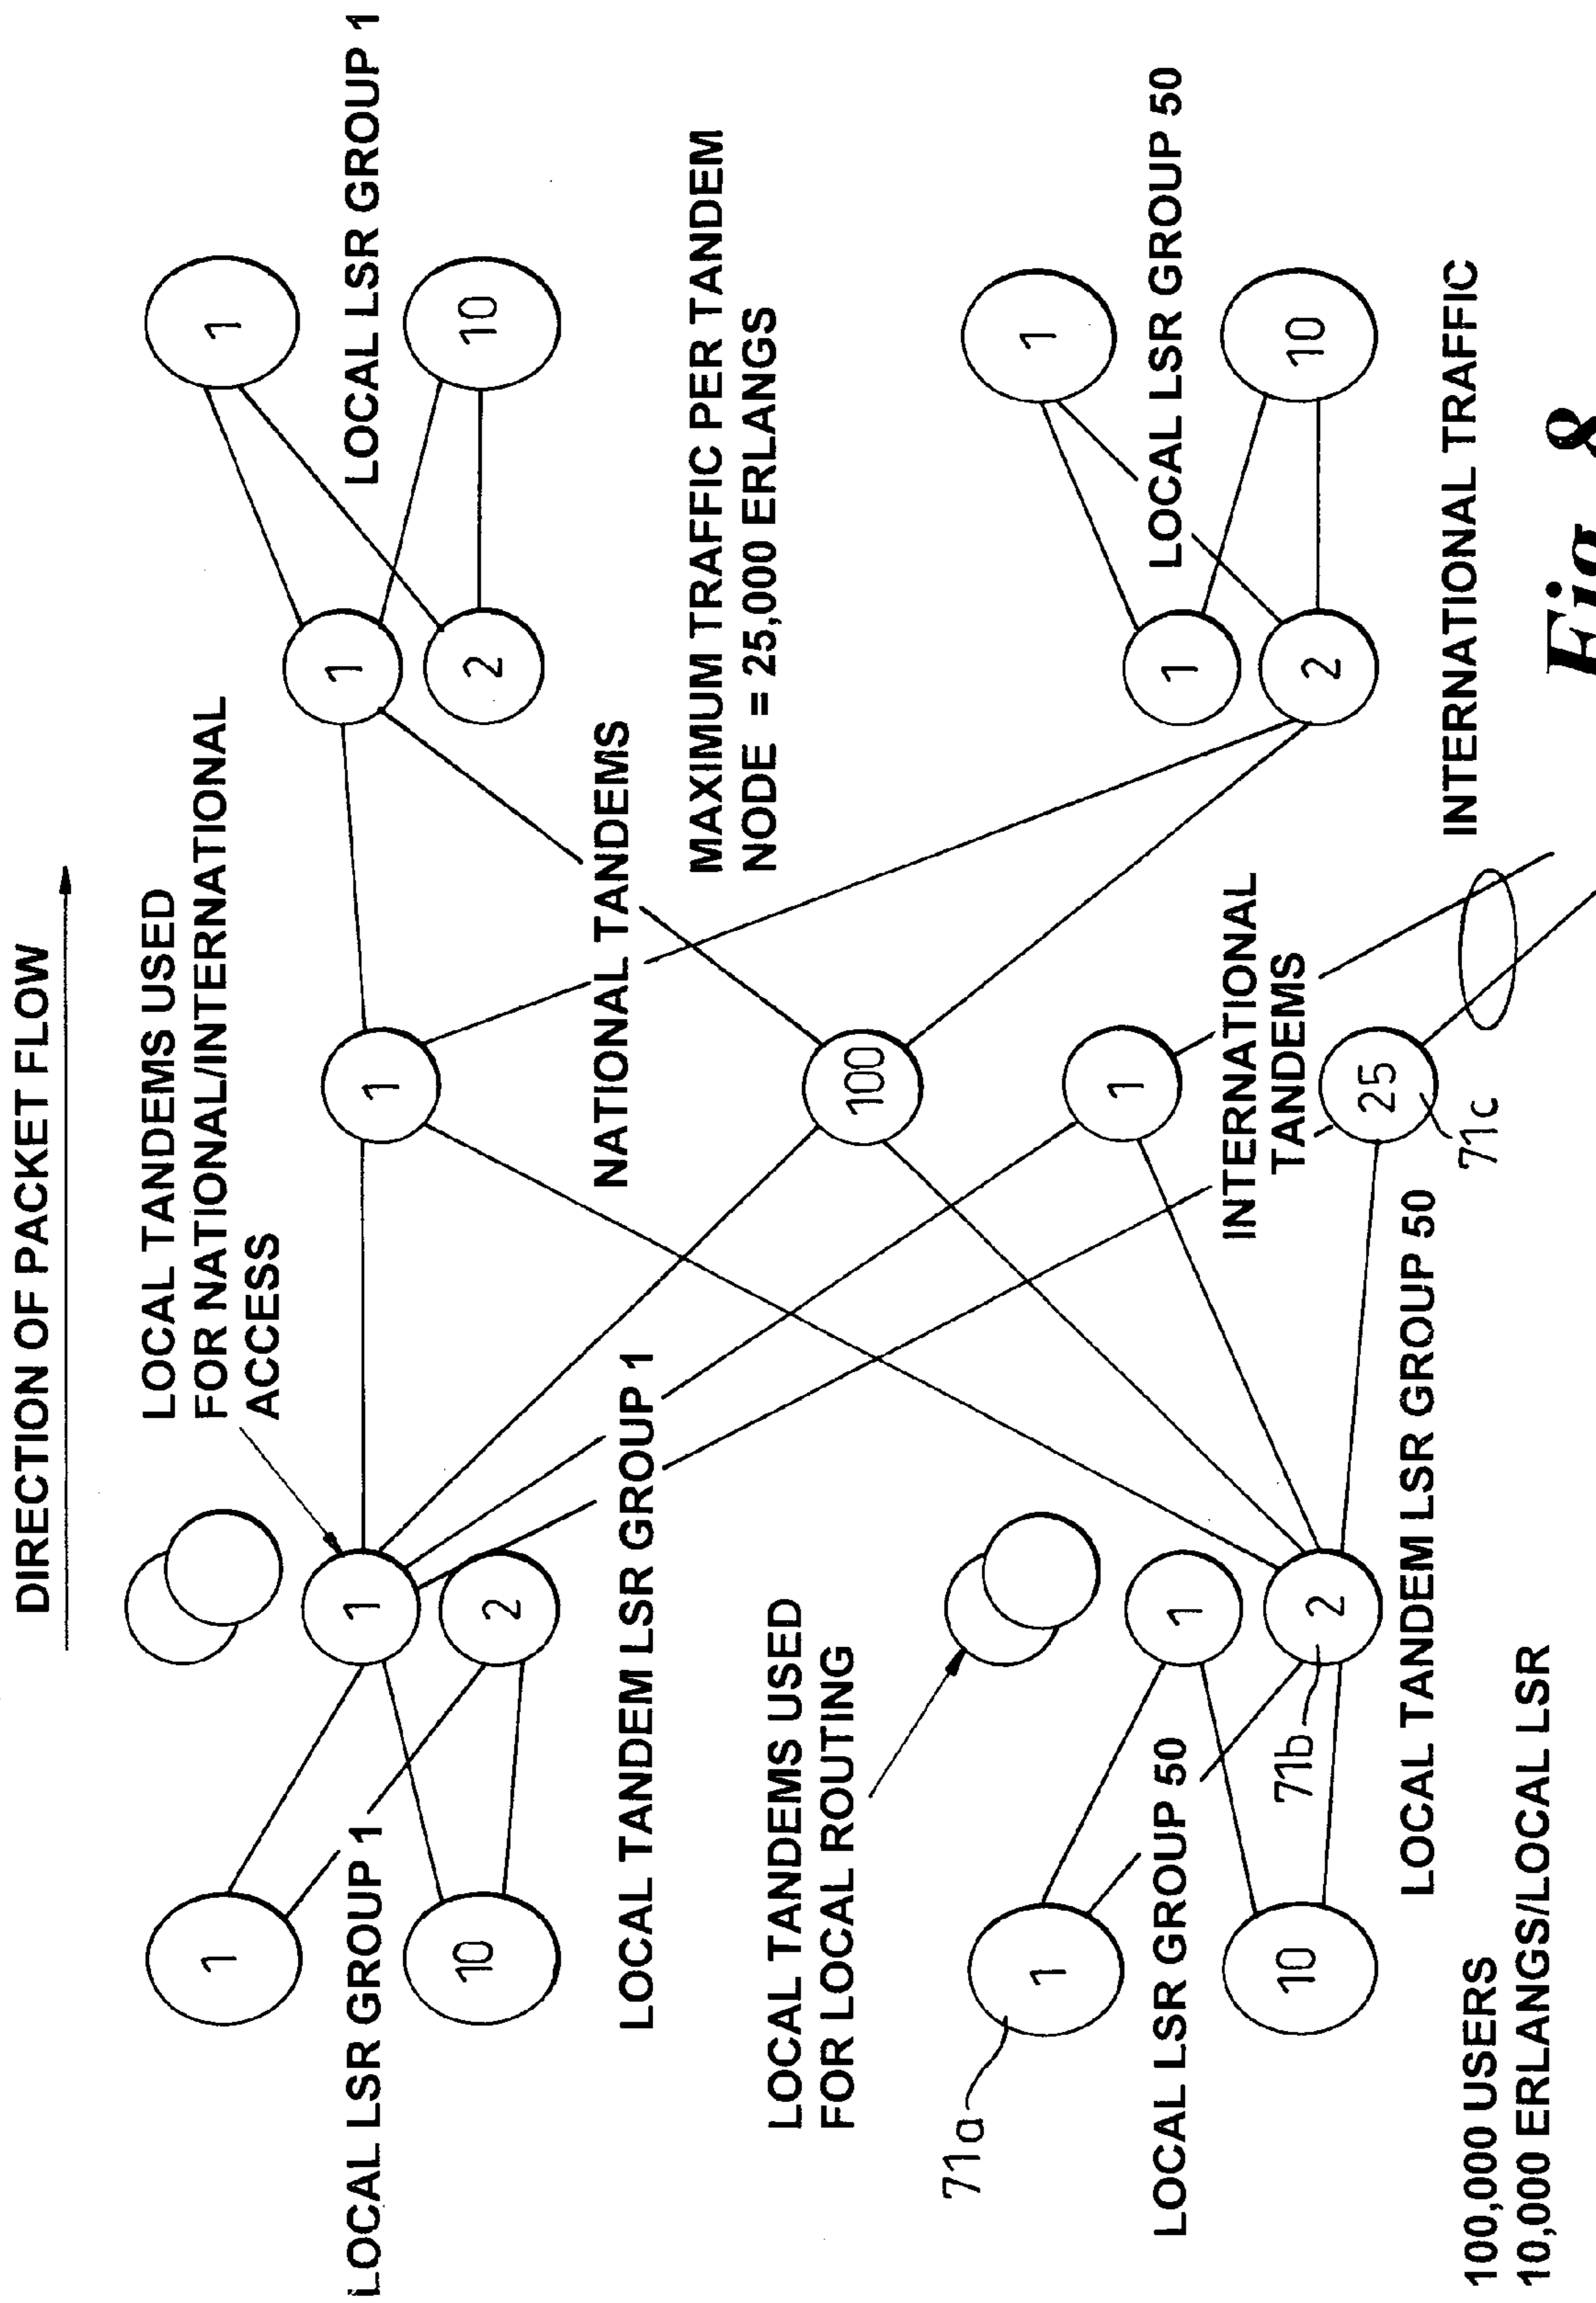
DIRECTION OF PACKET FLOW

LOCAL TANDEMS USED FOR NATIONAL/INTERNATIONAL ACCESS

LOCAL LSR GROUP 1

1

10

1

2

LOCAL TANDEM LSR GROUP 1

LOCAL TANDEMS USED FOR LOCAL ROUTING

71a

LOCAL LSR GROUP 50

1

10

1

2

71b

LOCAL TANDEM LSR GROUP 50

100,000 USERS
10,000 ERLANGS/LOCAL LSR

1

NATIONAL TANDEMS

100

1

INTERNATIONAL TANDEMS

INTERNATIONAL TANDEMS

25

71c

MAXIMUM TRAFFIC PER TANDEM NODE = 25,000 ERLANGS

INTERNATIONAL TRAFFIC

1

2

1

10

LOCAL LSR GROUP 1

1

2

1

10

LOCAL LSR GROUP 50

Fig. 8